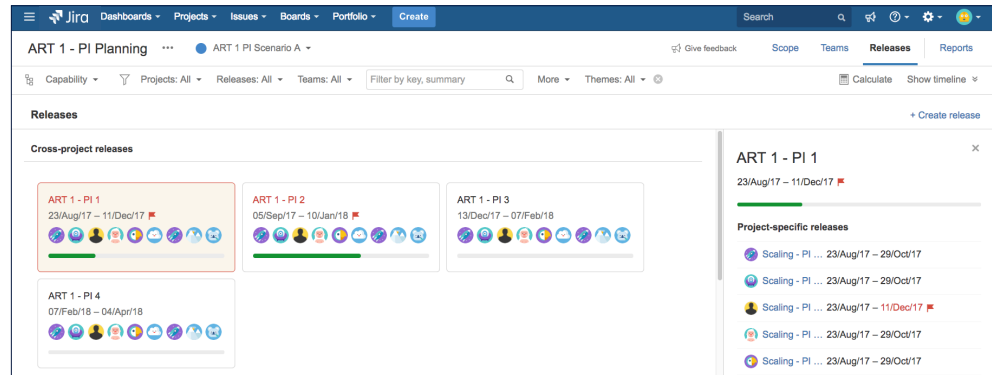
Jira Dashboards Projects Issues Boards Portfolio Create Search

ART 1 - PI Planning ··· ART 1 PI Scenario A

Give feedback Scope Teams Releases Reports

Capability Projects: All Releases: All Teams: All Filter by key, summary More Themes: All Calculate Show timeline

Releases + Create release

Cross-project releases

ART 1 - PI 1
23/Aug/17 – 11/Dec/17

ART 1 - PI 2
05/Sep/17 – 10/Jan/18

ART 1 - PI 3
13/Dec/17 – 07/Feb/18

ART 1 - PI 4
07/Feb/18 – 04/Apr/18

ART 1 - PI 1
23/Aug/17 – 11/Dec/17

Project-specific releases

Scaling - PI ... 23/Aug/17 – 29/Oct/17

Scaling - PI ... 23/Aug/17 – 29/Oct/17

Scaling - PI ... 23/Aug/17 – 11/Dec/17

Scaling - PI ... 23/Aug/17 – 29/Oct/17

Scaling - PI ... 23/Aug/17 – 29/Oct/17